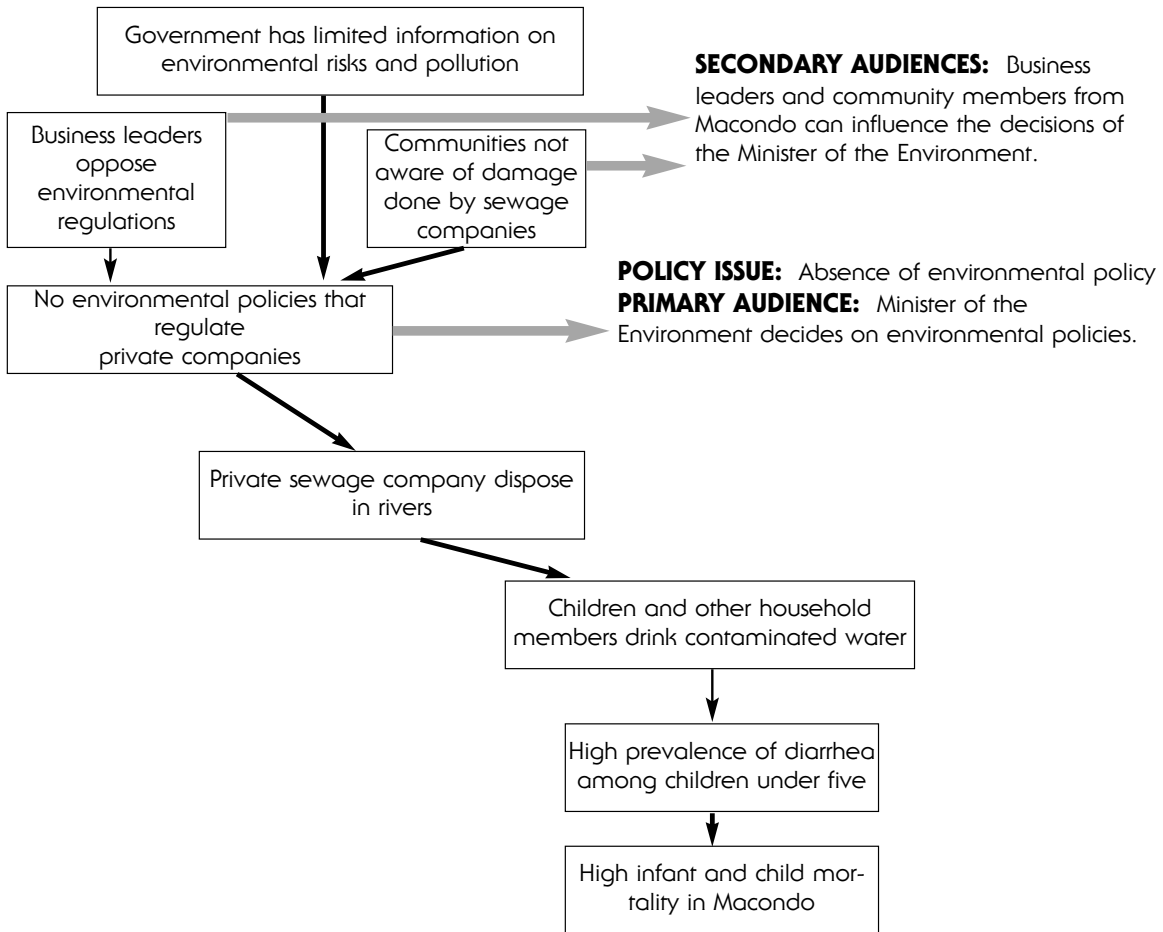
Government has limited information on environmental risks and pollution

SECONDARY AUDIENCES: Business leaders and community members from Macondo can influence the decisions of the Minister of the Environment.

Business leaders oppose environmental regulations

Communities not aware of damage done by sewage companies

POLICY ISSUE: Absence of environmental policy
PRIMARY AUDIENCE: Minister of the Environment decides on environmental policies.

No environmental policies that regulate private companies

Private sewage company dispose in rivers

Children and other household members drink contaminated water

High prevalence of diarrhea among children under five

High infant and child mortality in Macondo